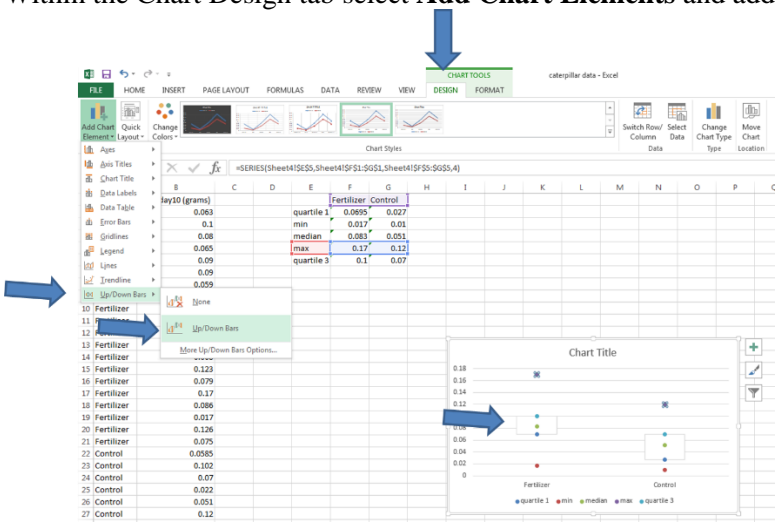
Within the Chart Design tab select Add Chart Elements and add

CHART TOOLS
caterpillar data - Excel
FILE HOME INSERT PAGE LAYOUT FORMULAS DATA REVIEW VIEW DESIGN FORMAT
Add Chart Element · Quick Layout · Change Colors ·
Chart Styles
Switch Row/ Column · Select Data · Data
Change Chart Type · Type
Move Chart · Location

Axes
Axis Titles
Chart Title
Data Labels
Data Table
Error Bars
Gridlines
Legend
Lines
Trendline
Up/Down Bars

None
Up/Down Bars
More Up/Down Bars Options...

=SERIES(Sheet4!$E$5,Sheet4!$F$1:$G$1,Sheet4!$F$5:$G$5,4)

| | B | C | D | E | F | G | H | I | J | K | L | M | N | O | P |
|---|---|---|---|---|---|---|---|---|---|---|---|---|---|---|---|
| | day10 (grams) | | | | Fertilizer | Control | | | | | | | | | |
| | 0.063 | | | quartile 1 | 0.0695 | 0.027 | | | | | | | | | |
| | 0.1 | | | min | 0.017 | 0.01 | | | | | | | | | |
| | 0.08 | | | median | 0.083 | 0.051 | | | | | | | | | |
| | 0.065 | | | max | 0.17 | 0.12 | | | | | | | | | |
| | 0.09 | | | quartile 3 | 0.1 | 0.07 | | | | | | | | | |
| | 0.09 | | | | | | | | | | | | | | |
| | 0.059 | | | | | | | | | | | | | | |

| | A | B |
|---|---|---|
| 10 | Fertilizer | |
| 11 | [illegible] | |
| 12 | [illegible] | |
| 13 | Fertilizer | |
| 14 | Fertilizer | |
| 15 | Fertilizer | 0.123 |
| 16 | Fertilizer | 0.079 |
| 17 | Fertilizer | 0.17 |
| 18 | Fertilizer | 0.086 |
| 19 | Fertilizer | 0.017 |
| 20 | Fertilizer | 0.126 |
| 21 | Fertilizer | 0.075 |
| 22 | Control | 0.0585 |
| 23 | Control | 0.102 |
| 24 | Control | 0.07 |
| 25 | Control | 0.022 |
| 26 | Control | 0.051 |
| 27 | Control | 0.12 |

Chart Title
0.18
0.16
0.14
0.12
0.1
0.08
0.06
0.04
0.02
0
Fertilizer
Control
quartile 1 min median max quartile 3